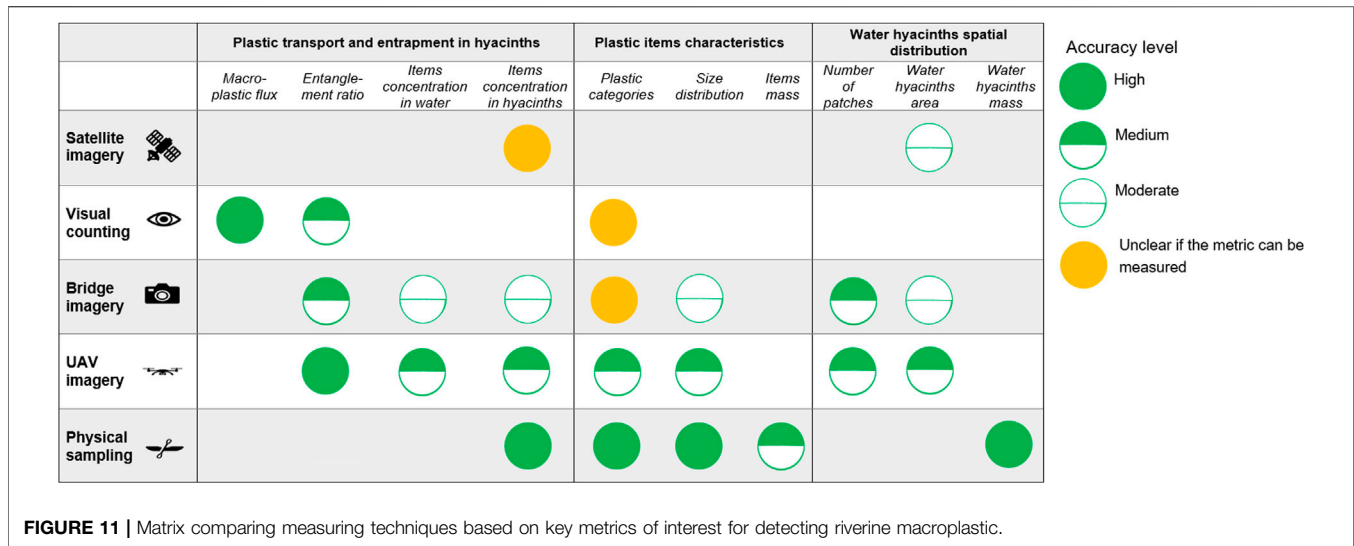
| | Plastic transport and entrapment in hyacinths | | | | Plastic items characteristics | | | Water hyacinths spatial distribution | | |
|---|---|---|---|---|---|---|---|---|---|---|
| | Macro-plastic flux | Entanglement ratio | Items concentration in water | Items concentration in hyacinths | Plastic categories | Size distribution | Items mass | Number of patches | Water hyacinths area | Water hyacinths mass |
| Satellite imagery | | | | | | | | | | |
| Visual counting | | | | | | | | | | |
| Bridge imagery | | | | | | | | | | |
| UAV imagery | | | | | | | | | | |
| Physical sampling | | | | | | | | | | |

Accuracy level

High

Medium

Moderate

Unclear if the metric can be measured

FIGURE 11 | Matrix comparing measuring techniques based on key metrics of interest for detecting riverine macroplastic.